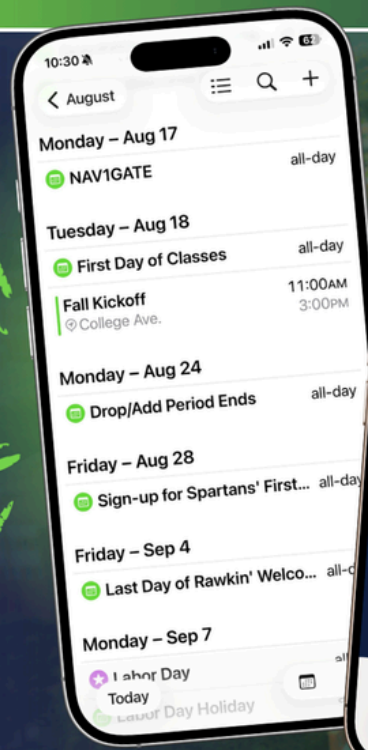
10:30 62

August

Monday – Aug 17

NAV1GATE all-day

Tuesday – Aug 18

First Day of Classes all-day

Fall Kickoff 11:00AM
College Ave. 3:00PM

Monday – Aug 24

Drop/Add Period Ends all-day

Friday – Aug 28

Sign-up for Spartans' First... all-day

Friday – Sep 4

Last Day of Rawkin' Welco... all-d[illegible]

Monday – Sep 7

Labor Day

Today

Labor Day Holiday